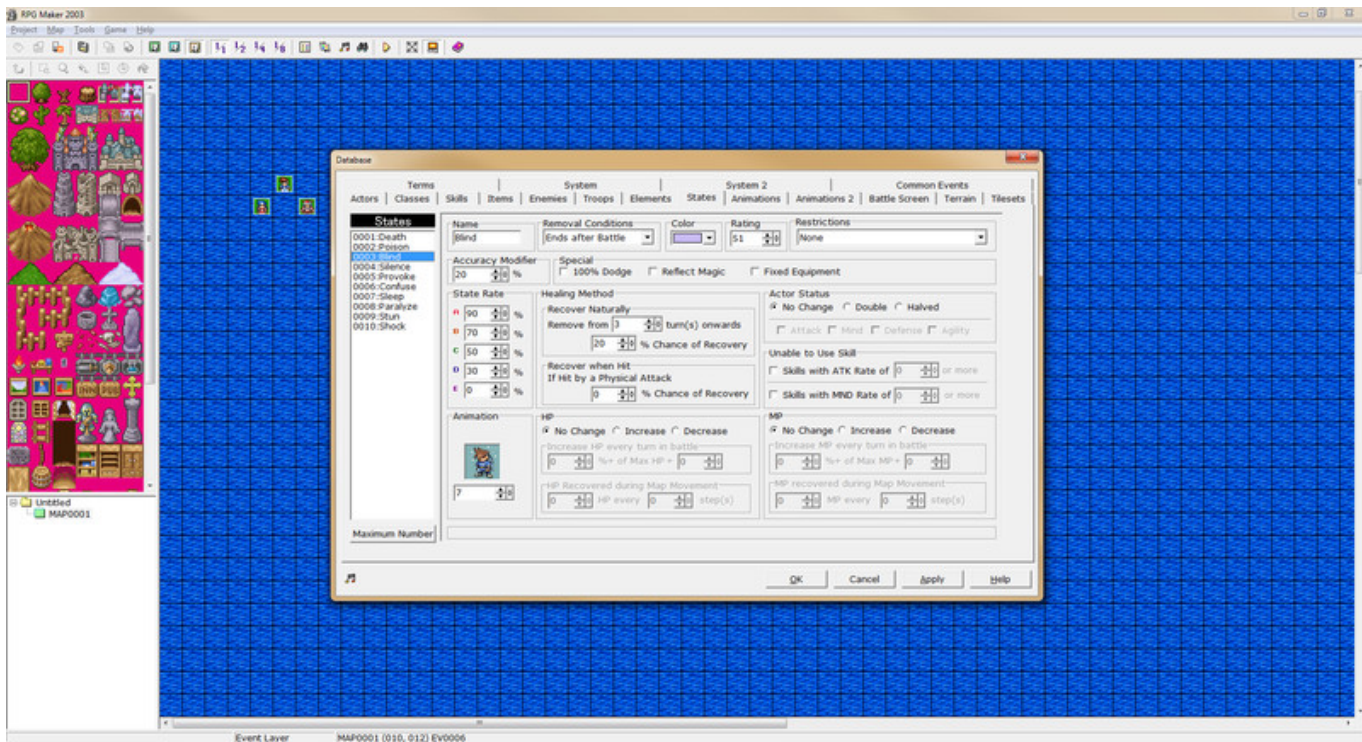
RPG Maker 2003

Project Map Tools Game Help

Database

Terms | System | System 2 | Common Events
Actors | Classes | Skills | Items | Enemies | Troops | Elements | States | Animations | Animations 2 | Battle Screen | Terrain | Tilesets

States
0001:Death
0002:Poison
0003:Blind
0004:Silence
0005:Provoke
0006:Confuse
0007:Sleep
0008:Paralyze
0009:Stun
0010:Shock

Maximum Number

Name
Blind

Removal Conditions
Ends after Battle

Color

Rating
51

Restrictions
None

Accuracy Modifier
20 %

Special
100% Dodge Reflect Magic Fixed Equipment

State Rate
A 90 %
B 70 %
C 50 %
D 30 %
E 0 %

Healing Method
Recover Naturally
Remove from 3 turn(s) onwards
20 % Chance of Recovery

Recover when Hit
If Hit by a Physical Attack
0 % Chance of Recovery

Actor Status
No Change Double Halved
Attack Mind Defense Agility

Unable to Use Skill
Skills with ATK Rate of 0 or more
Skills with MND Rate of 0 or more

Animation
7

HP
No Change Increase Decrease
Increase HP every turn in battle
0 %+ of Max HP + 0
HP Recovered during Map Movement
0 HP every 0 step(s)

MP
No Change Increase Decrease
Increase MP every turn in battle
0 %+ of Max MP + 0
MP recovered during Map Movement
0 MP every 0 step(s)

OK Cancel Apply Help

Untitled
MAP0001

Event Layer MAP0001 (010, 012) EV0006